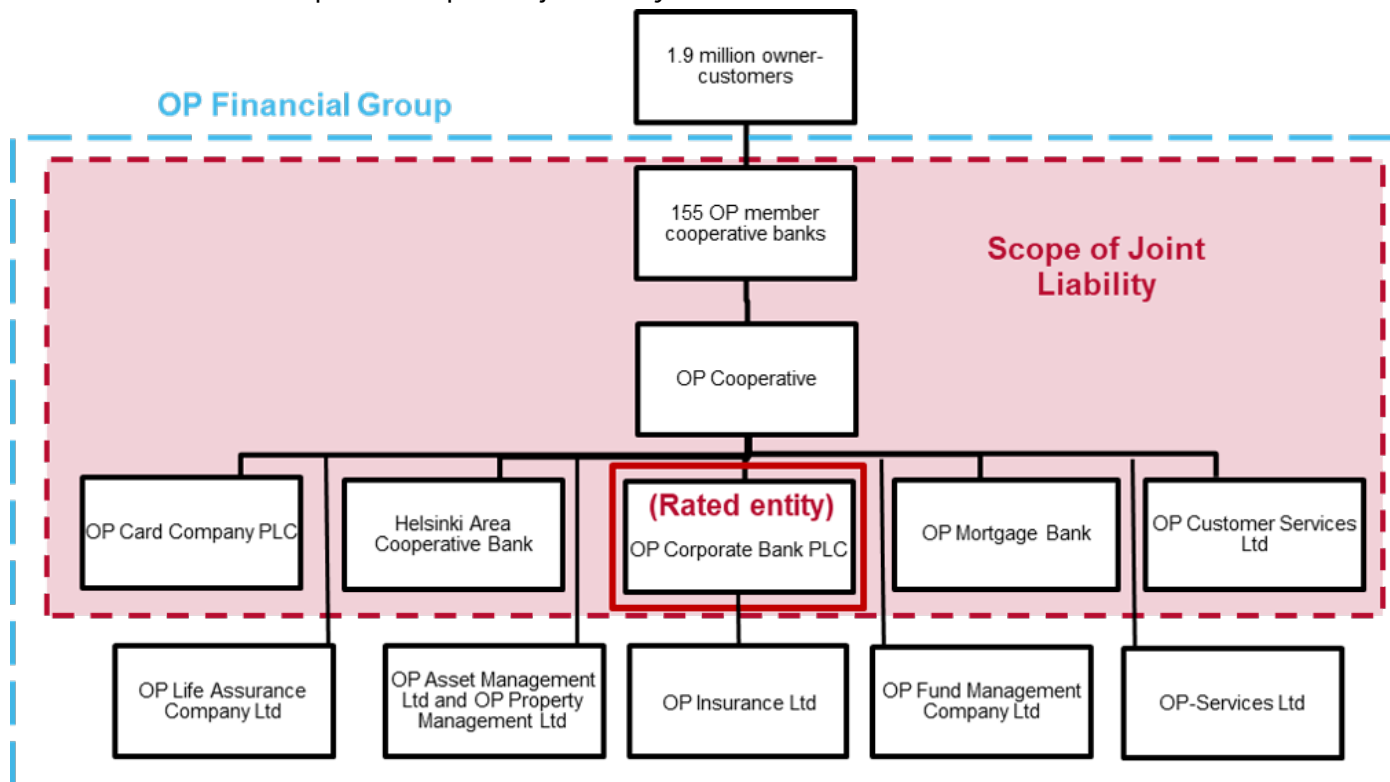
1.9 million owner-customers

OP Financial Group

155 OP member cooperative banks

Scope of Joint Liability

OP Cooperative

OP Card Company PLC

Helsinki Area Cooperative Bank

(Rated entity)
OP Corporate Bank PLC

OP Mortgage Bank

OP Customer Services Ltd

OP Life Assurance Company Ltd

OP Asset Management Ltd and OP Property Management Ltd

OP Insurance Ltd

OP Fund Management Company Ltd

OP-Services Ltd